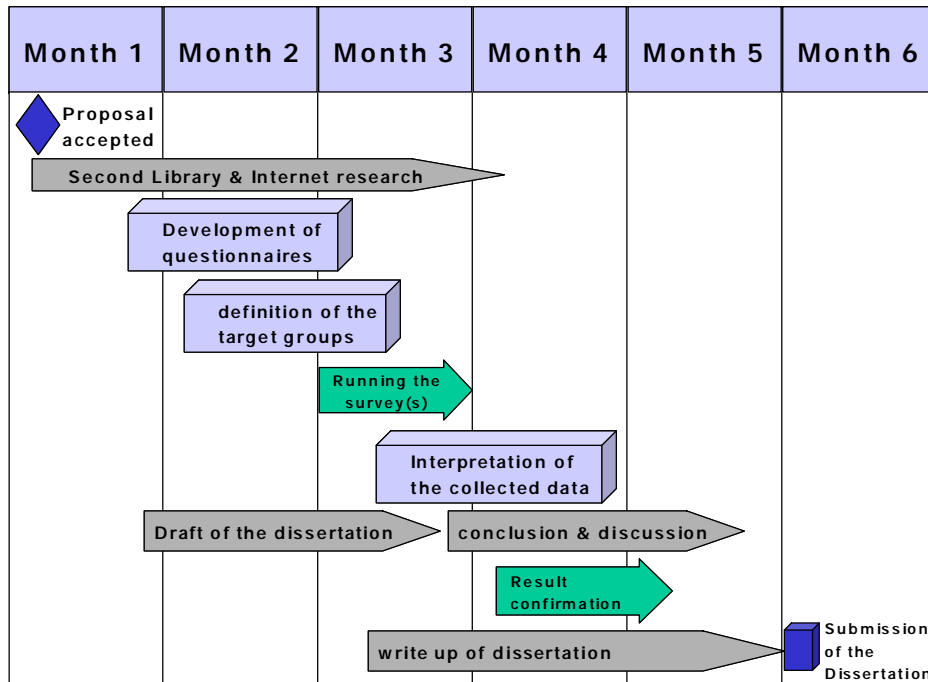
| Month 1 | Month 2 | Month 3 | Month 4 | Month 5 | Month 6 |
|---|---|---|---|---|---|

Proposal accepted

Second Library & Internet research

Development of questionnaires

definition of the target groups

Running the survey(s)

Interpretation of the collected data

Draft of the dissertation

conclusion & discussion

Result confirmation

write up of dissertation

Submission of the Dissertation